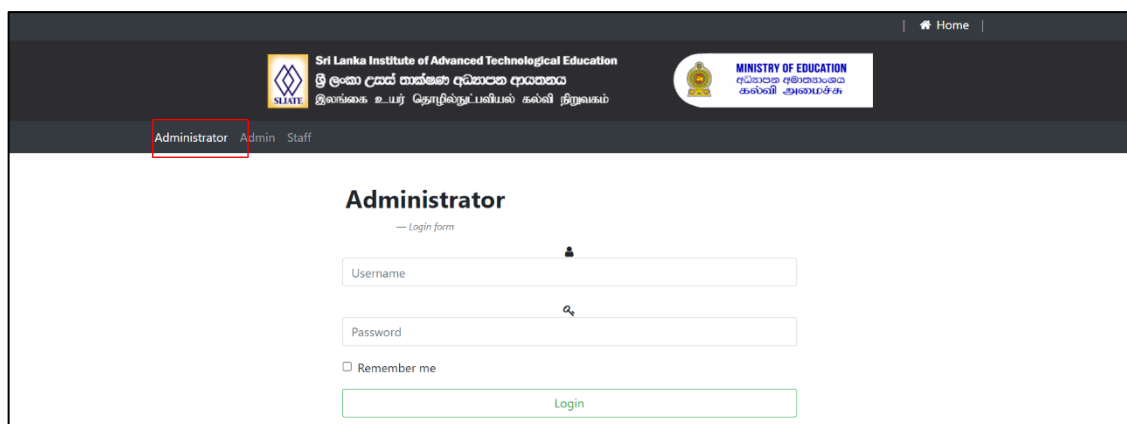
| Home |

SLIATE
Sri Lanka Institute of Advanced Technological Education
ශ්‍රී ලංකා උසස් තාක්ෂණ අධ්‍යාපන ආයතනය
இலங்கை உயர் தொழில்நுட்பவியல் கல்வி நிறுவகம்

MINISTRY OF EDUCATION
අධ්‍යාපන අමාත්‍යාංශය
கல்வி அமைச்சு

Administrator Admin Staff

Administrator

— Login form

Username

Password

Remember me

Login